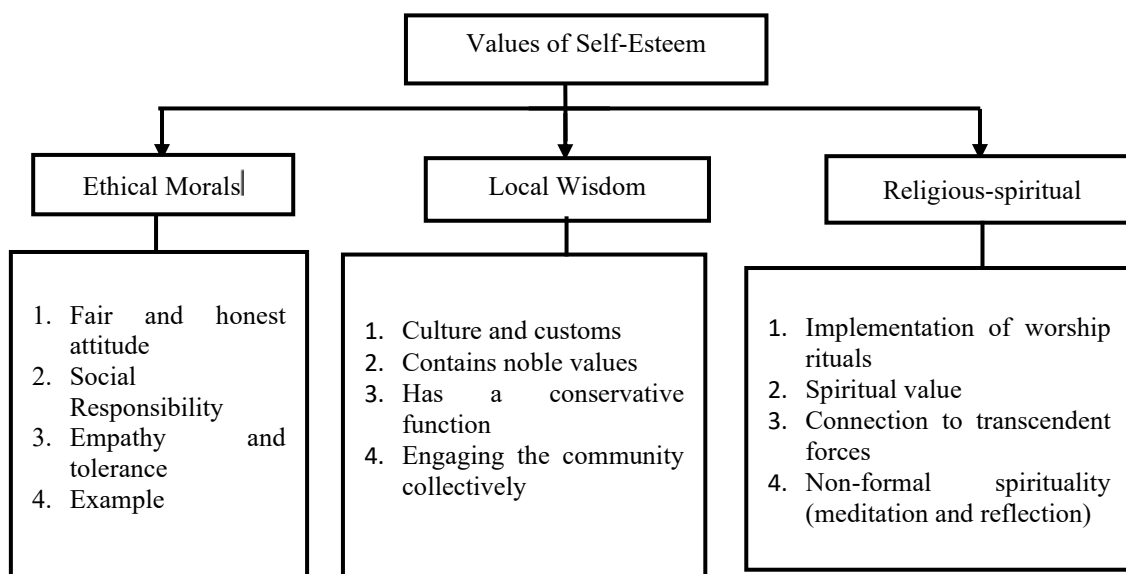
Values of Self-Esteem

Ethical Morals

1. Fair and honest attitude
2. Social Responsibility
3. Empathy and tolerance
4. Example

Local Wisdom

1. Culture and customs
2. Contains noble values
3. Has a conservative function
4. Engaging the community collectively

Religious-spiritual

1. Implementation of worship rituals
2. Spiritual value
3. Connection to transcendent forces
4. Non-formal spirituality (meditation and reflection)